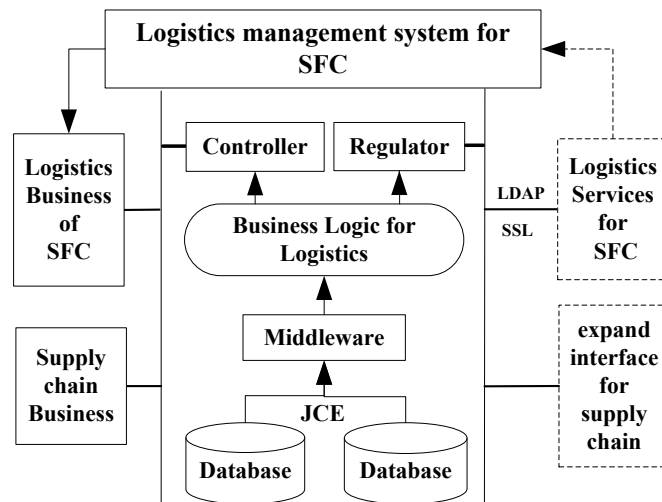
Logistics management system for SFC

Logistics Business of SFC

Controller

Regulator

Business Logic for Logistics

LDAP

SSL

Logistics Services for SFC

Middleware

Supply chain Business

JCE

expand interface for supply chain

Database

Database